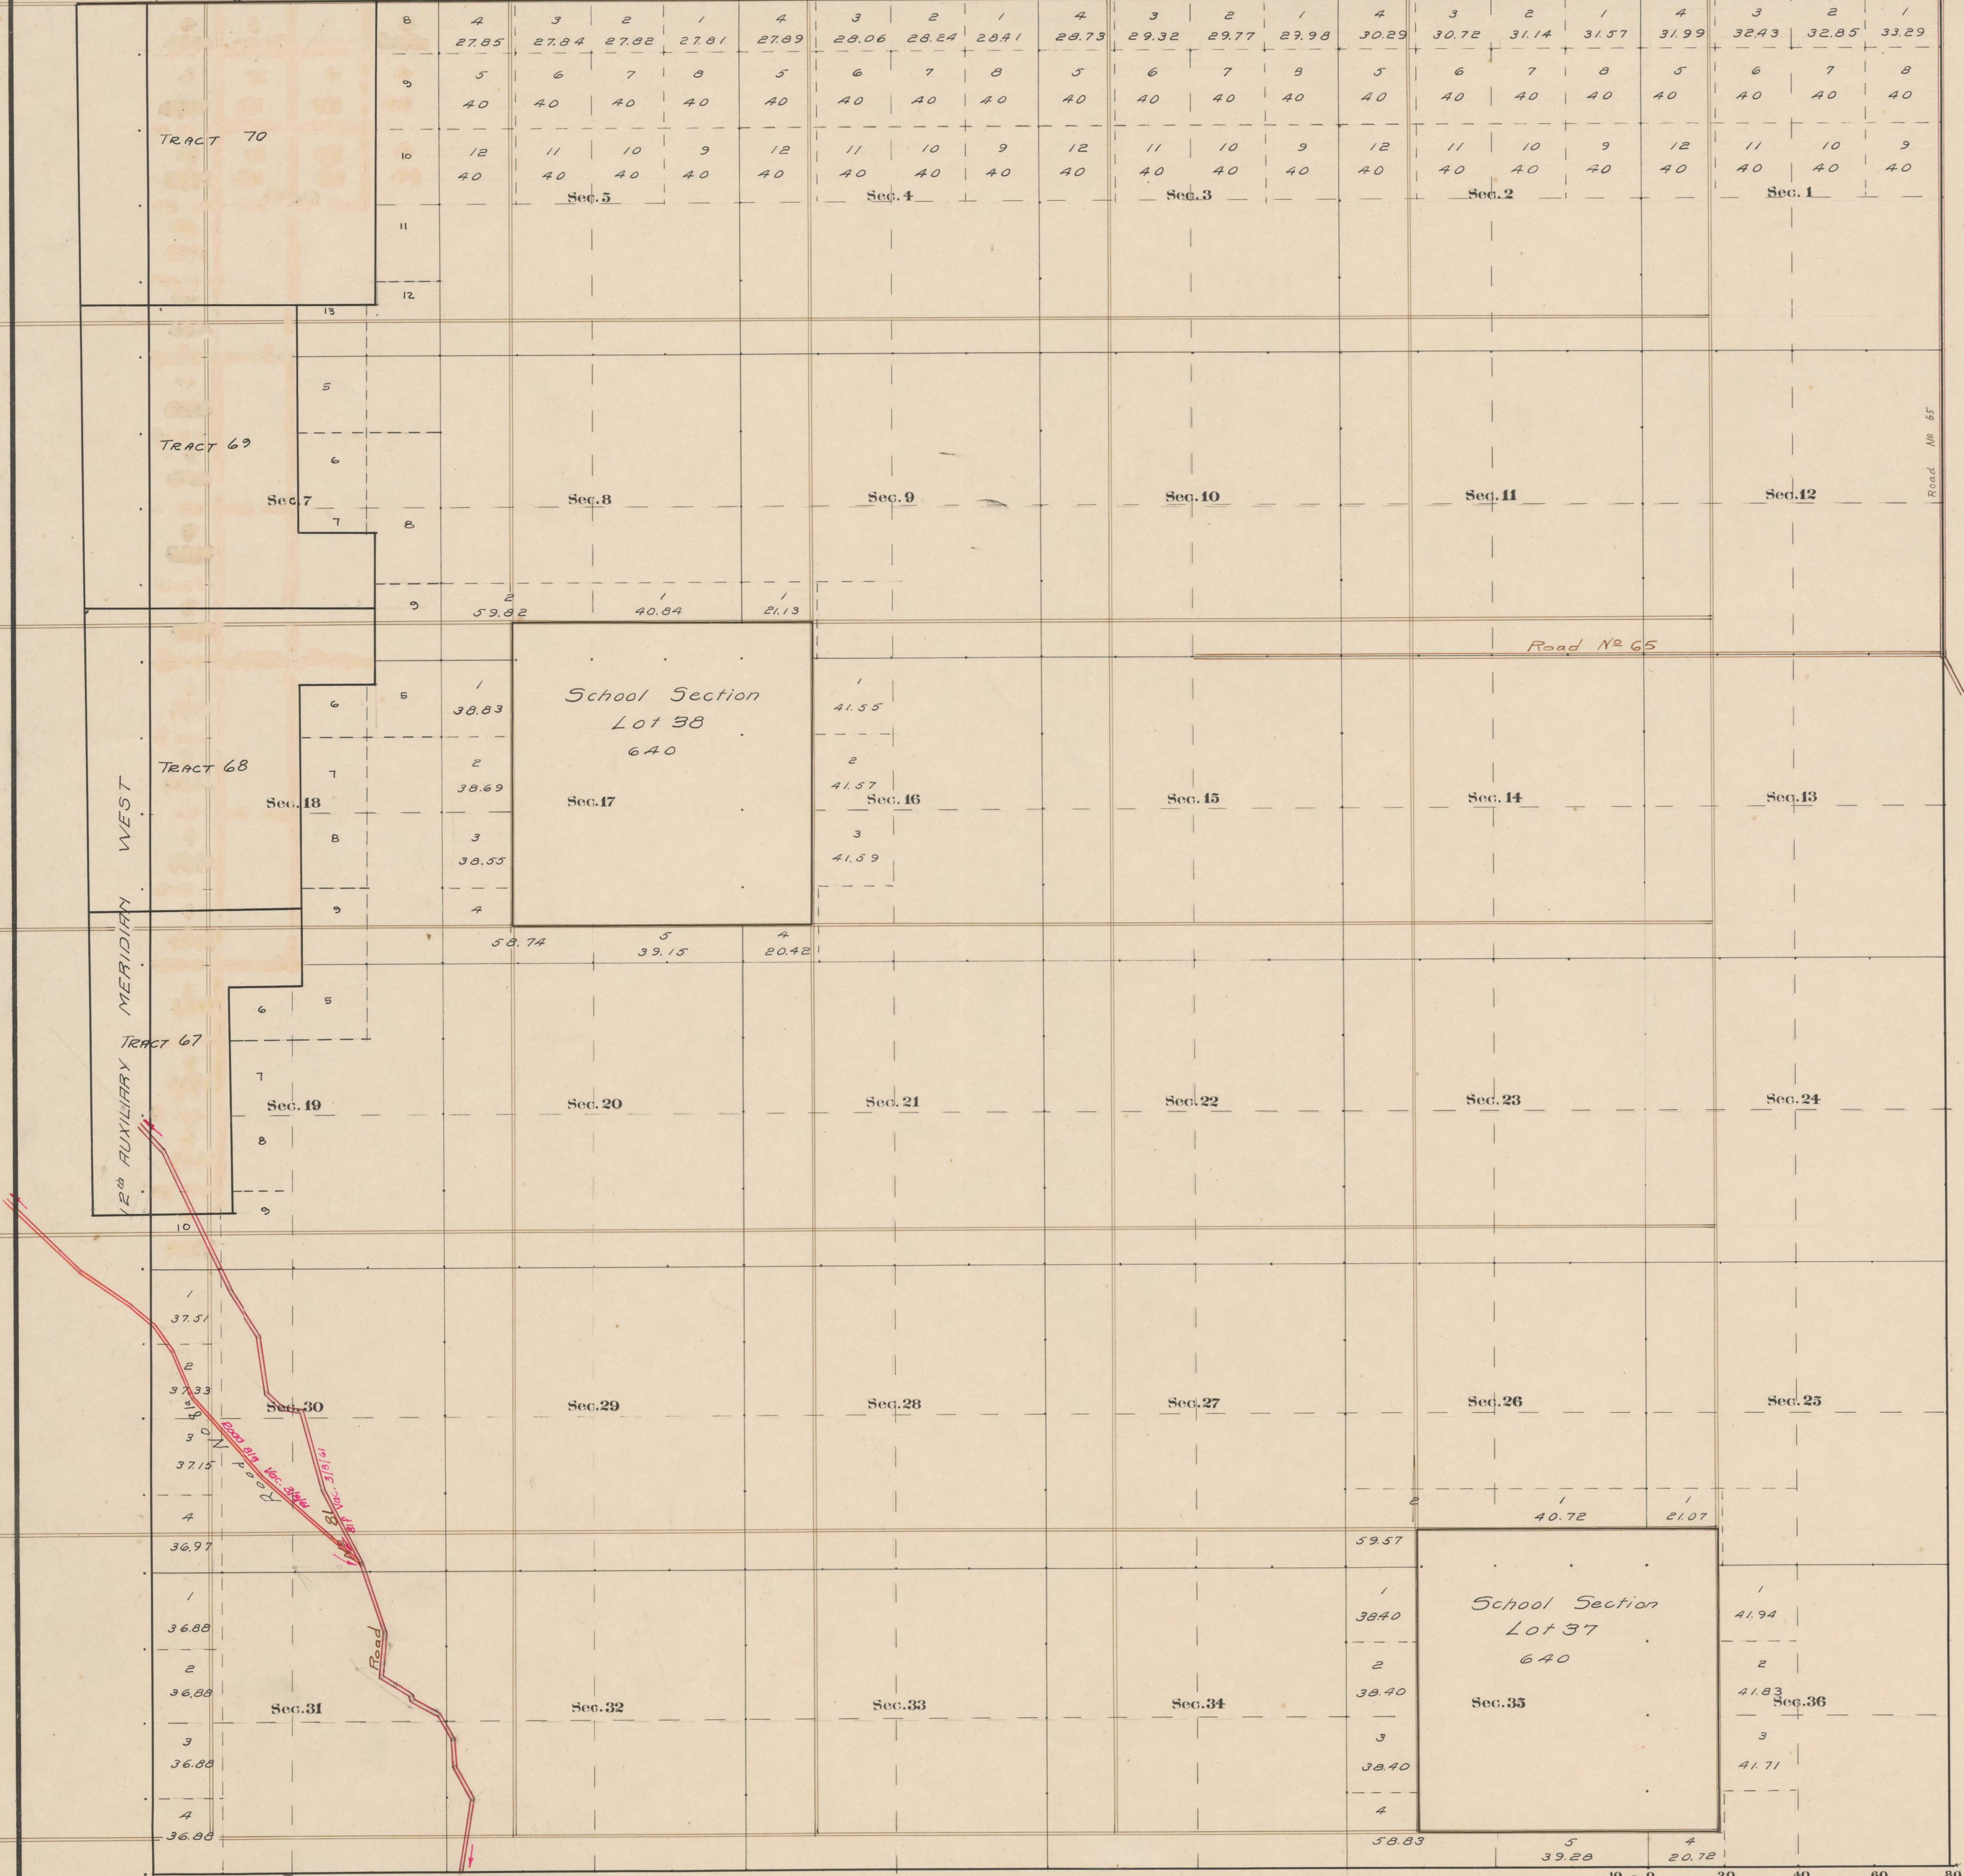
8
4
27.85
3
27.84
2
27.82
1
27.81
4
27.89
3
28.06
2
28.24
1
28.41
4
28.73
3
29.32
2
29.77
1
29.98
4
30.29
3
30.72
2
31.14
1
31.57
4
31.99
3
32.43
2
32.85
1
33.29

9
5
40
6
40
7
40
8
40
5
40
6
40
7
40
8
40
5
40
6
40
7
40
8
40
5
40
6
40
7
40
8
40
5
40
6
40
7
40
8
40

TRACT 70
10
12
40
11
40
10
40
9
40
12
40
11
40
10
40
9
40
12
40
11
40
10
40
9
40
12
40
11
40
10
40
9
40
12
40
11
40
10
40
9
40

Sec. 5
Sec. 4
Sec. 3
Sec. 2
Sec. 1

11
12
13
5
TRACT 69
6
Sec. 7
7
8
Sec. 8
Sec. 9
Sec. 10
Sec. 11
Sec. 12
Road No 65
9
2
59.82
1
40.84
1
21.13

Road Nº 65

6
5
1
38.83
School Section
Lot 38
640
1
41.55

TRACT 68
7
2
38.69
2
41.57
WEST
Sec. 18
Sec. 17
Sec. 16
Sec. 15
Sec. 14
Sec. 13
8
3
38.55
3
41.59
MERIDIAN
9
4
58.74
5
39.15
4
20.42

6
5
TRACT 67
7
12th AUXILIARY
Sec. 19
Sec. 20
Sec. 21
Sec. 22
Sec. 23
Sec. 24
8
9
10

1
37.51
2
37.33
Sec. 30
Sec. 29
Sec. 28
Sec. 27
Sec. 26
Sec. 25
Road No
3
37.15
Road 813 Vac. 3/3/61
Road 818 Vac. 3/3/61
4
36.97
2
1
40.72
1
21.07
59.57

1
36.88
School Section
Lot 37
640
1
3840
1
41.94
Road
2
36.88
2
38.40
2
41.83
Sec. 31
Sec. 32
Sec. 33
Sec. 34
Sec. 35
Sec. 36
3
36.88
3
38.40
3
41.71
4
36.88
4
58.83
5
39.28
4
20.72

10 0 20 40 60 80